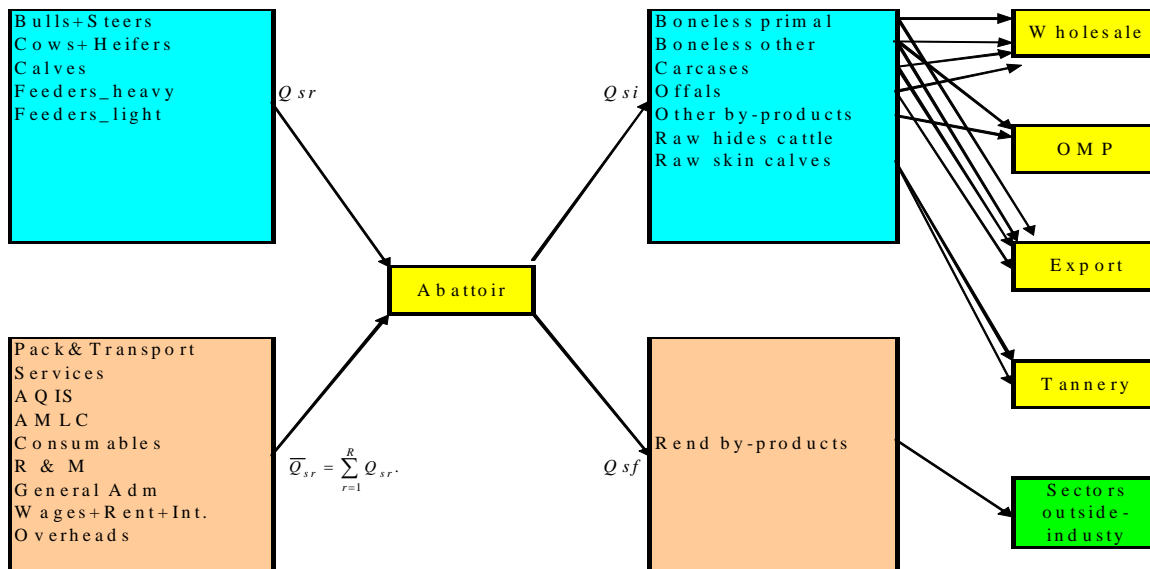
Bulls+Steers
Cows+Heifers
Calves
Feeders_heavy
Feeders_light

$Q\,sr$

Pack&Transport
Services
AQIS
AMLC
Consumables
R & M
General Adm
Wages+Rent+Int.
Overheads

$\overline{Q}_{sr} = \sum_{r=1}^{R} Q_{sr}.$

Abattoir

$Q\,si$

Boneless primal
Boneless other
Carcases
Offals
Other by-products
Raw hides cattle
Raw skin calves

$Q\,sf$

Rend by-products

Wholesale

OMP

Export

Tannery

Sectors outside-industy